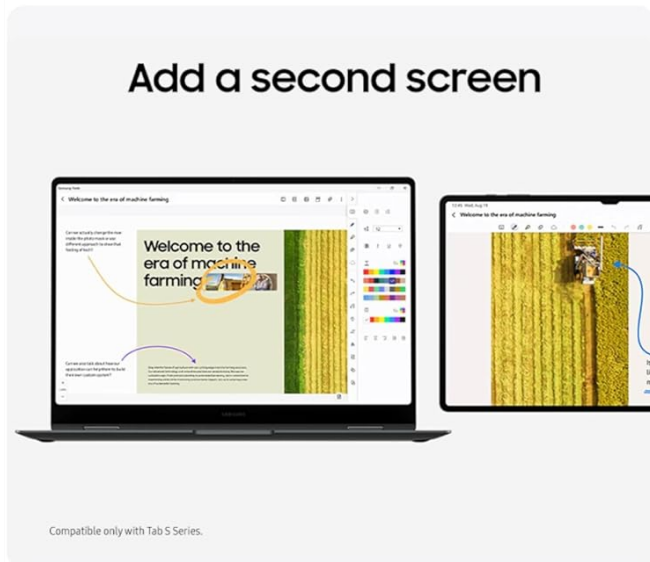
Add a second screen

Samsung Notes

Welcome to the era of machine farming

Welcome to the era of machine farming

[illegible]

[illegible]

SAMSUNG

Welcome to the era of machine farming

Compatible only with Tab S Series.